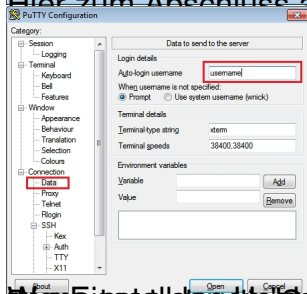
PuTTY Configuration

Category:

Session
Logging
Terminal
Keyboard
Bell
Features
Window
Appearance
Behaviour
Translation
Selection
Colours
Connection
Data
Proxy
Telnet
Rlogin
SSH
Kex
Auth
TTY
X11

Data to send to the server

Login details
Auto-login username username
When username is not specified:
Prompt Use system username (wnick)

Terminal details
Terminal-type string xterm
Terminal speeds 38400,38400

Environment variables
Variable Add
Value Remove

About Open Cancel